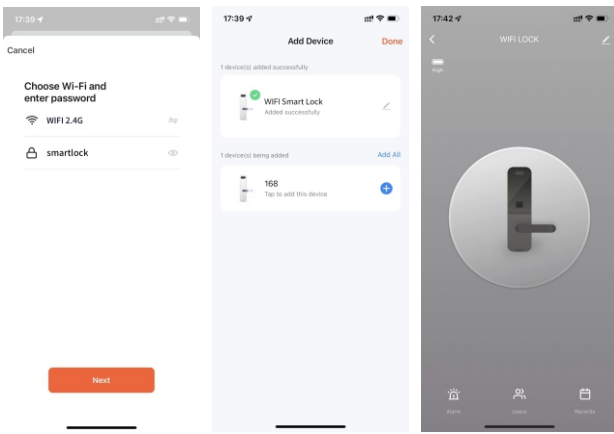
17:39

Cancel

Choose Wi-Fi and enter password

WIFI 2.4G

smartlock

Next

17:39

Add Device

Done

1 device(s) added successfully

WIFI Smart Lock

Added successfully

1 device(s) being added

Add All

168

Tap to add this device

17:42

WIFI LOCK

High

Alarm

Users

Records